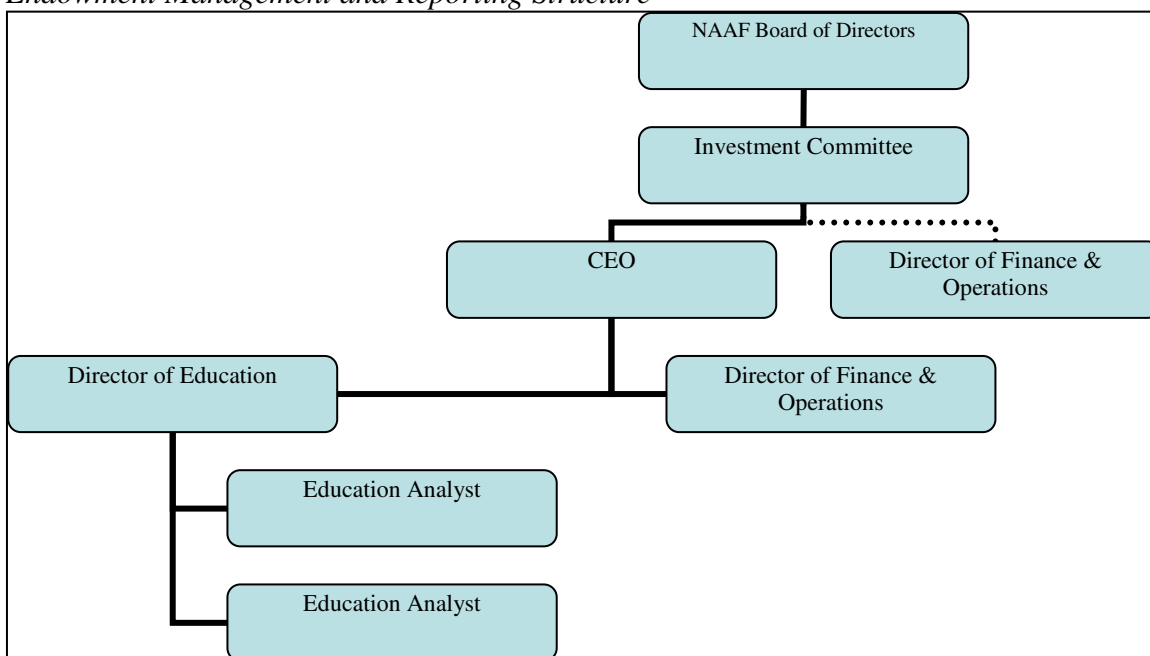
Endowment Management and Reporting Structure

NAAF Board of Directors

Investment Committee

CEO

Director of Finance & Operations

Director of Education

Director of Finance & Operations

Education Analyst

Education Analyst